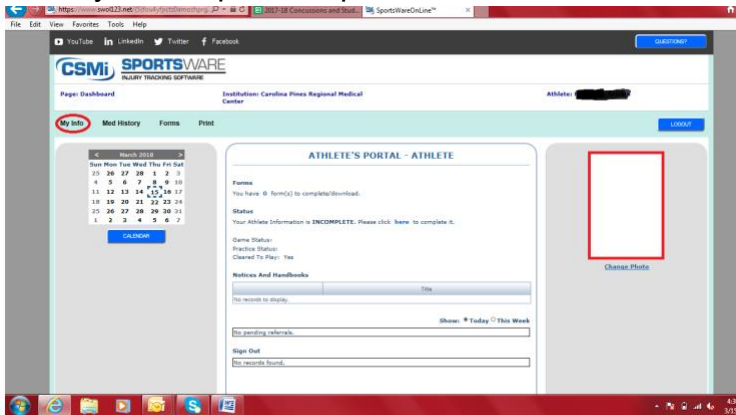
https://www.swol123.net/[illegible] 2017-18 Concussions and Stud... SportsWareOnLine™

File Edit View Favorites Tools Help

YouTube LinkedIn Twitter Facebook

QUESTIONS?

CSMi SPORTSWARE INJURY TRACKING SOFTWARE

Page: Dashboard

Institution: Carolina Pines Regional Medical Center

Athlete:

My Info Med History Forms Print

LOGOUT

< March 2018 >

| Sun | Mon | Tue | Wed | Thu | Fri | Sat |
|---|---|---|---|---|---|---|
| 25 | 26 | 27 | 28 | 1 | 2 | 3 |
| 4 | 5 | 6 | 7 | 8 | 9 | 10 |
| 11 | 12 | 13 | 14 | 15 | 16 | 17 |
| 18 | 19 | 20 | 21 | 22 | 23 | 24 |
| 25 | 26 | 27 | 28 | 29 | 30 | 31 |
| 1 | 2 | 3 | 4 | 5 | 6 | 7 |

CALENDAR

ATHLETE'S PORTAL - ATHLETE

Forms

You have 0 form(s) to complete/download.

Status

Your Athlete Information is INCOMPLETE. Please click here to complete it.

Game Status:
Practice Status:
Cleared To Play: Yes

Notices And Handbooks

| | Title |
|---|---|
| No records to display. | |

Show: Today This Week

No pending referrals.

Sign Out

No records found.

Change Photo

4:3
3/15